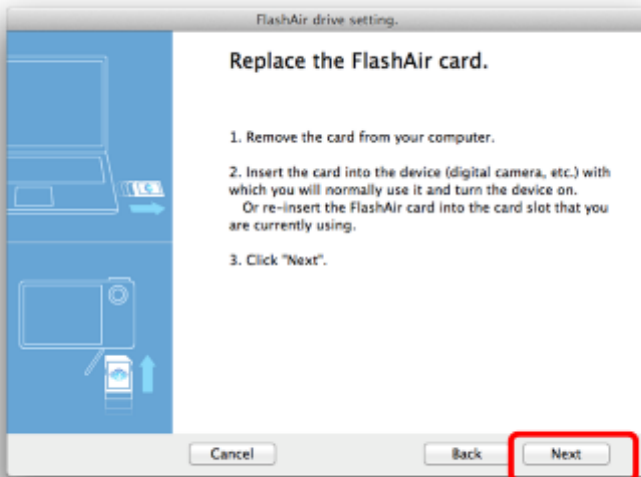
FlashAir drive setting.

Replace the FlashAir card.

1. Remove the card from your computer.

2. Insert the card into the device (digital camera, etc.) with which you will normally use it and turn the device on.
Or re-insert the FlashAir card into the card slot that you are currently using.

3. Click "Next".

Cancel

Back

Next